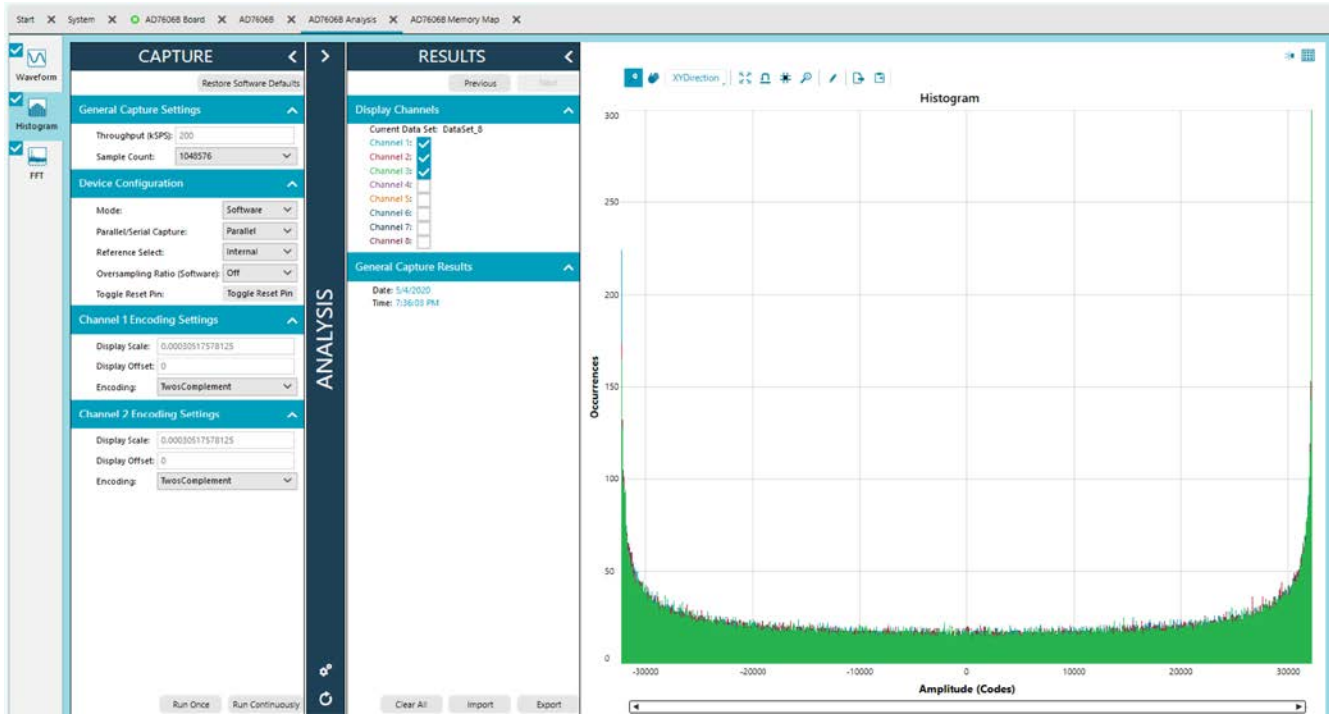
Start ✕ System ✕ AD7606B Board ✕ AD7606B ✕ AD7606B Analysis ✕ AD7606B Memory Map ✕

Waveform
Histogram
FFT

CAPTURE
Restore Software Defaults
General Capture Settings
Throughput (kSPS): 200
Sample Count: 1048576
Device Configuration
Mode: Software
Parallel/Serial Capture: Parallel
Reference Select: Internal
Oversampling Ratio (Software): Off
Toggle Reset Pin: Toggle Reset Pin
Channel 1 Encoding Settings
Display Scale: 0.000305175878125
Display Offset: 0
Encoding: TwosComplement
Channel 2 Encoding Settings
Display Scale: 0.000305175878125
Display Offset: 0
Encoding: TwosComplement
Run Once Run Continuously

ANALYSIS

RESULTS
Previous Next
Display Channels
Current Data Set: DataSet_8
Channel 1:
Channel 2:
Channel 3:
Channel 4:
Channel 5:
Channel 6:
Channel 7:
Channel 8:
General Capture Results
Date: 5/4/2020
Time: 7:36:03 PM
Clear All Import Export

XYDirection
Histogram
Occurrences
300
250
200
150
100
50
0
-30000 -20000 -10000 0 10000 20000 30000
Amplitude (Codes)